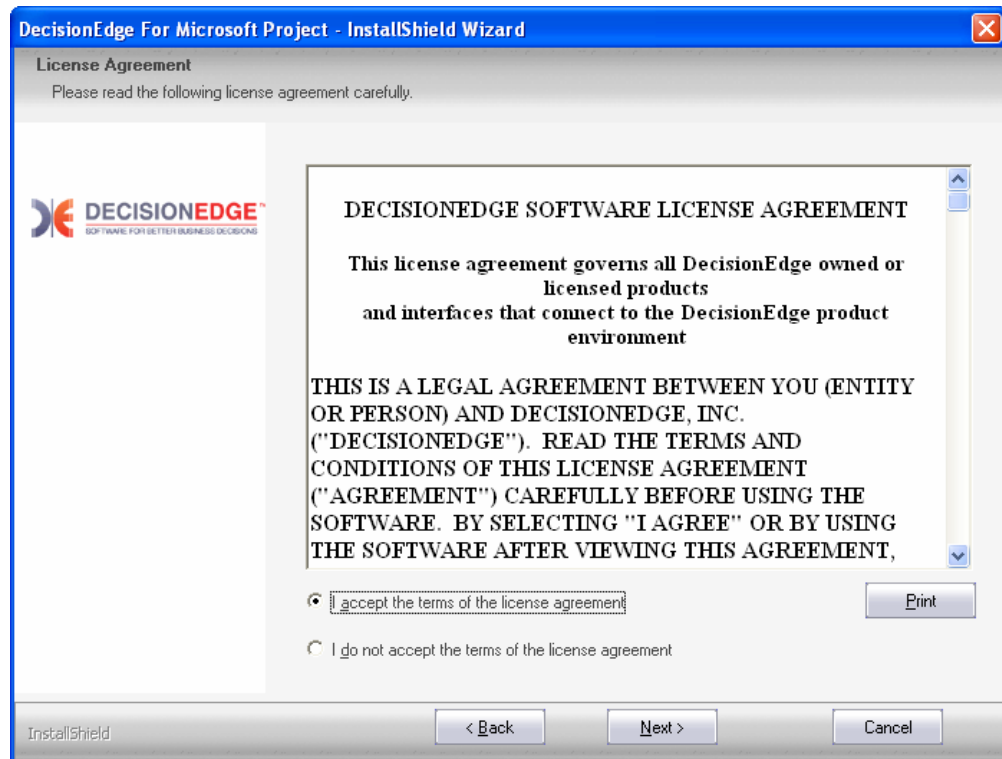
DecisionEdge For Microsoft Project - InstallShield Wizard

License Agreement

Please read the following license agreement carefully.

DECISIONEDGE™
SOFTWARE FOR BETTER BUSINESS DECISIONS

DECISIONEDGE SOFTWARE LICENSE AGREEMENT

This license agreement governs all DecisionEdge owned or licensed products and interfaces that connect to the DecisionEdge product environment

THIS IS A LEGAL AGREEMENT BETWEEN YOU (ENTITY OR PERSON) AND DECISIONEDGE, INC. ("DECISIONEDGE"). READ THE TERMS AND CONDITIONS OF THIS LICENSE AGREEMENT ("AGREEMENT") CAREFULLY BEFORE USING THE SOFTWARE. BY SELECTING "I AGREE" OR BY USING THE SOFTWARE AFTER VIEWING THIS AGREEMENT,

I accept the terms of the license agreement

Print

I do not accept the terms of the license agreement

InstallShield

< Back

Next >

Cancel